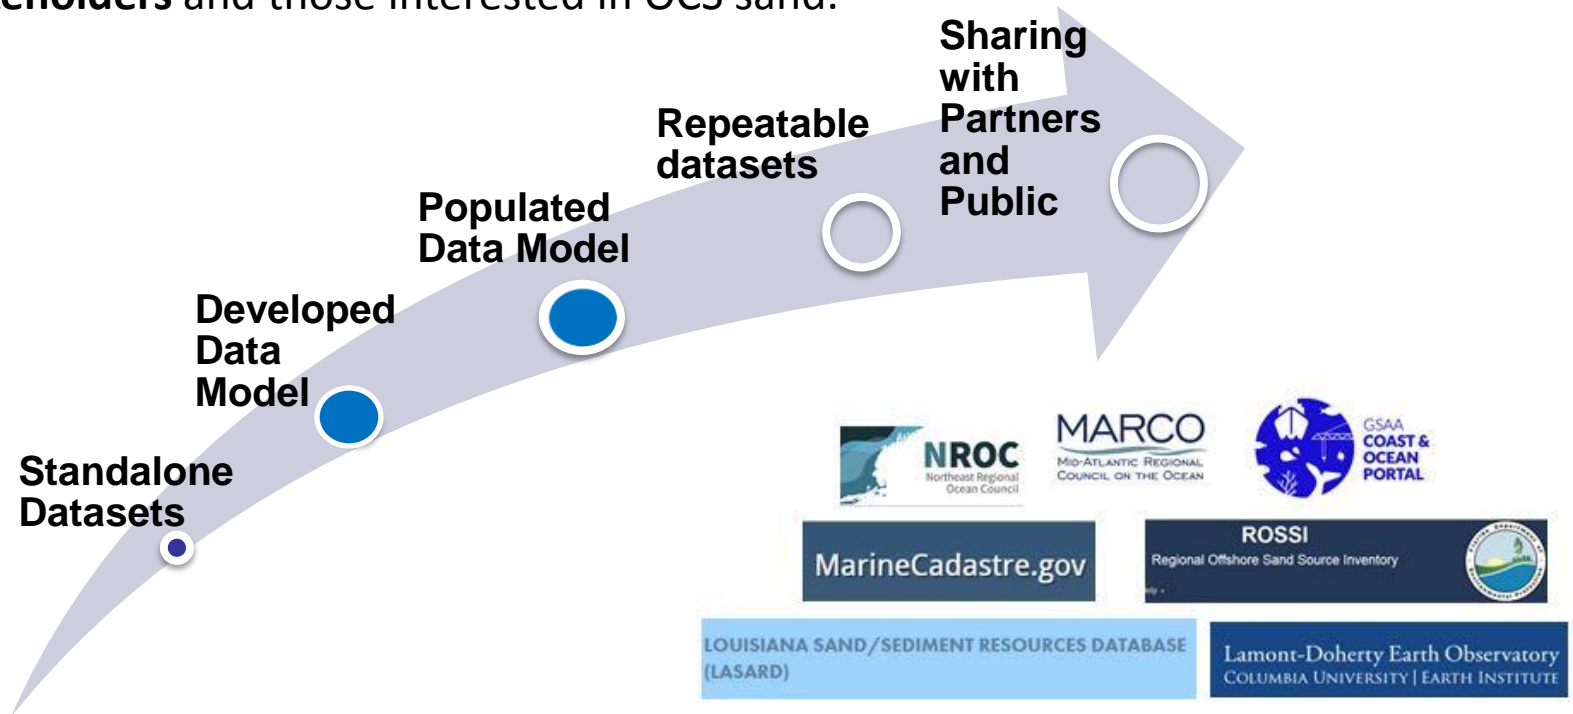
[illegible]eholders and those interested in OCS sand.

Sharing with Partners and Public

Repeatable datasets

Populated Data Model

Developed Data Model

Standalone Datasets

NROC
Northeast Regional Ocean Council

MARCO
Mid-Atlantic Regional Council on the Ocean

GSAA
COAST & OCEAN PORTAL

MarineCadastre.gov

ROSSI
Regional Offshore Sand Source Inventory

LOUISIANA SAND/SEDIMENT RESOURCES DATABASE (LASARD)

Lamont-Doherty Earth Observatory
Columbia University | Earth Institute